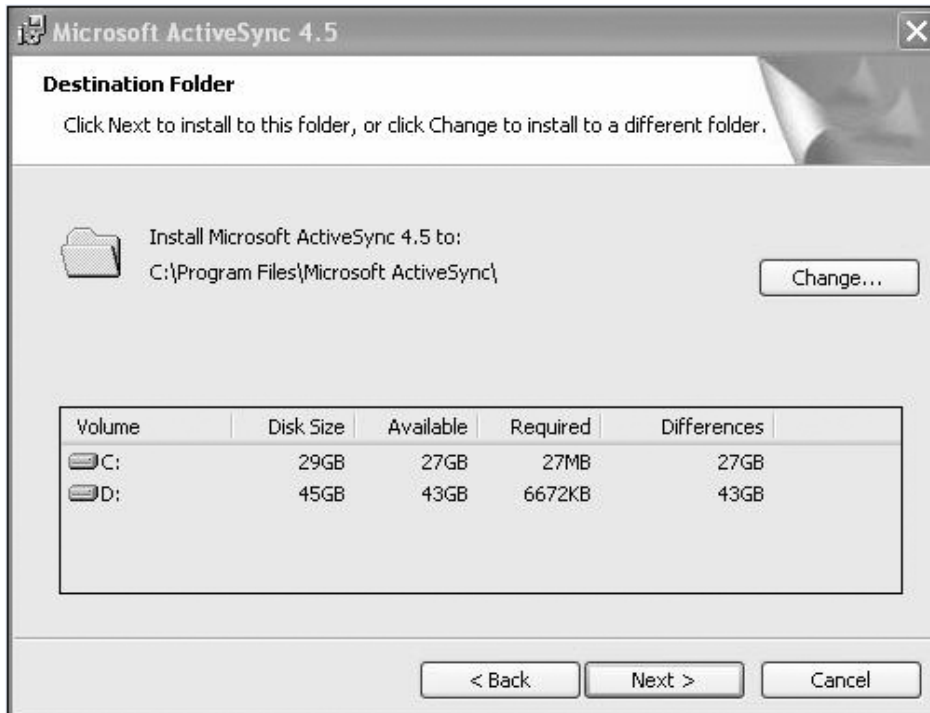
Microsoft ActiveSync 4.5

Destination Folder

Click Next to install to this folder, or click Change to install to a different folder.

Install Microsoft ActiveSync 4.5 to:
C:\Program Files\Microsoft ActiveSync\

Change...

| Volume | Disk Size | Available | Required | Differences |
|---|---|---|---|---|
| C: | 29GB | 27GB | 27MB | 27GB |
| D: | 45GB | 43GB | 6672KB | 43GB |

< Back
Next >
Cancel